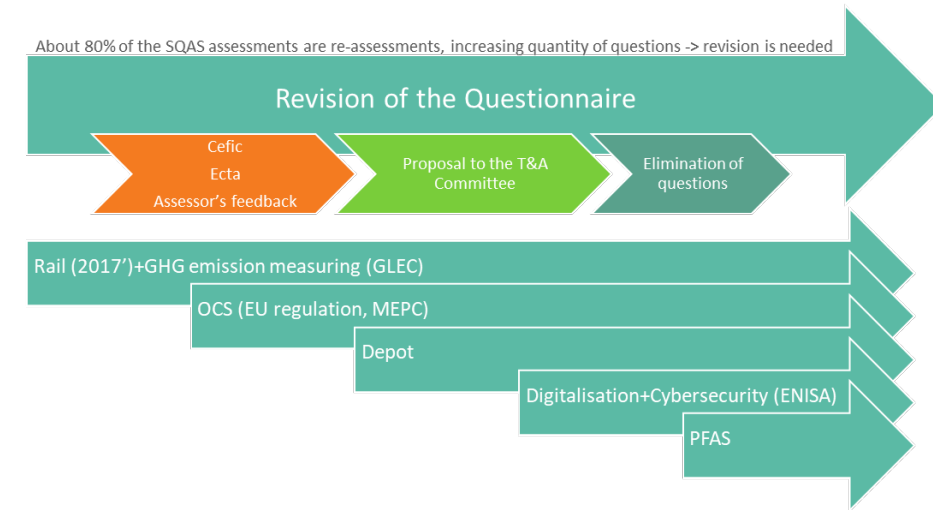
About 80% of the SQAS assessments are re-assessments, increasing quantity of questions -> revision is needed

Revision of the Questionnaire

Cefic
Ecta
Assessor's feedback

Proposal to the T&A Committee

Elimination of questions

Rail (2017')+GHG emission measuring (GLEC)

OCS (EU regulation, MEPC)

Depot

Digitalisation+Cybersecurity (ENISA)

PFAS